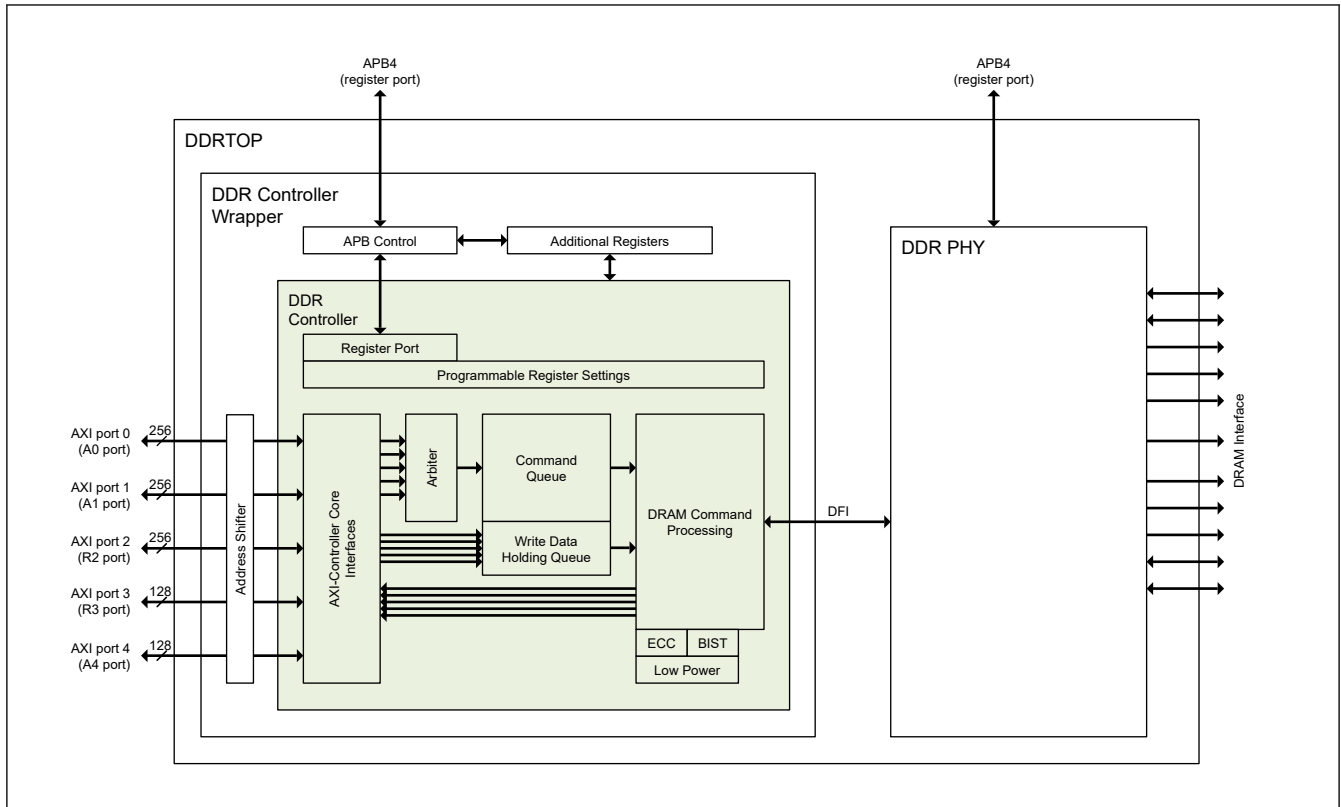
APB4
(register port)

APB4
(register port)

DDRTOP

DDR Controller Wrapper

APB Control

Additional Registers

DDR PHY

DDR Controller

Register Port

Programmable Register Settings

AXI port 0
(A0 port)
256

AXI port 1
(A1 port)
256

AXI port 2
(R2 port)
256

AXI port 3
(R3 port)
128

AXI port 4
(A4 port)
128

Address Shifter

AXI-Controller Core Interfaces

Arbiter

Command Queue

Write Data Holding Queue

DRAM Command Processing

DFI

ECC

BIST

Low Power

DRAM Interface